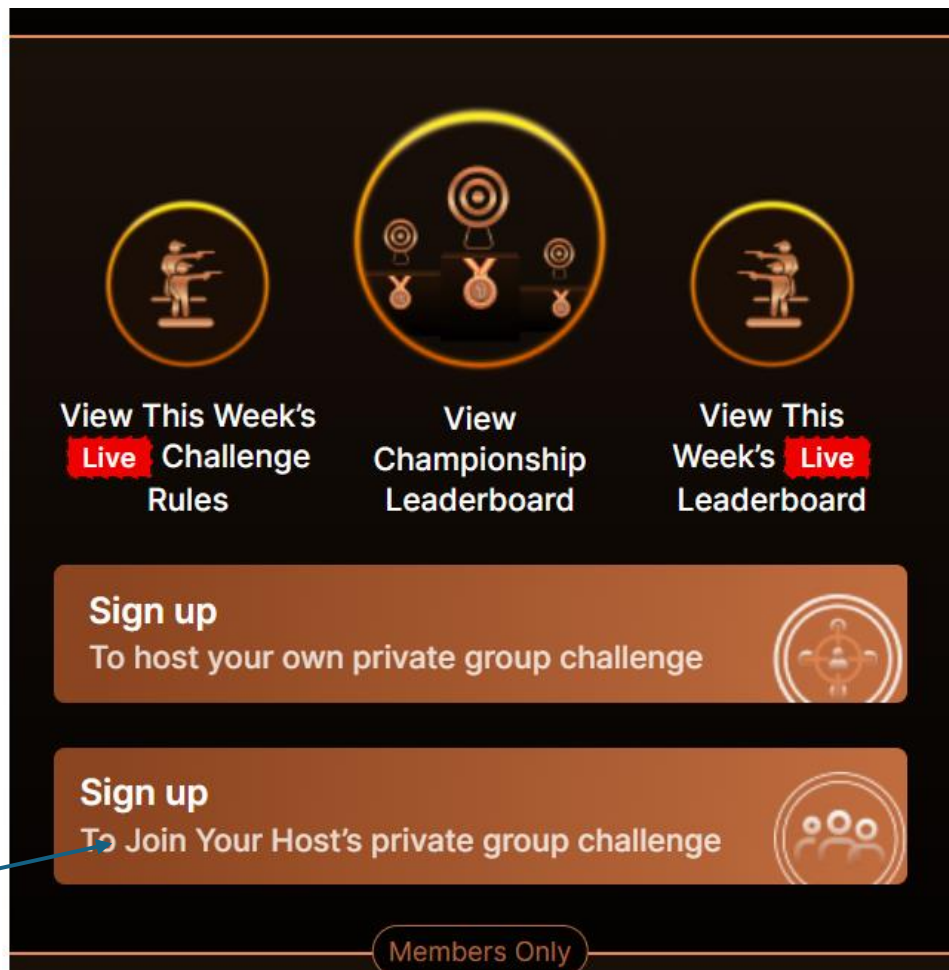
View This Week's Live Challenge Rules

View Championship Leaderboard

View This Week's Live Leaderboard

Sign up
To host your own private group challenge

Sign up
To Join Your Host's private group challenge

Members Only